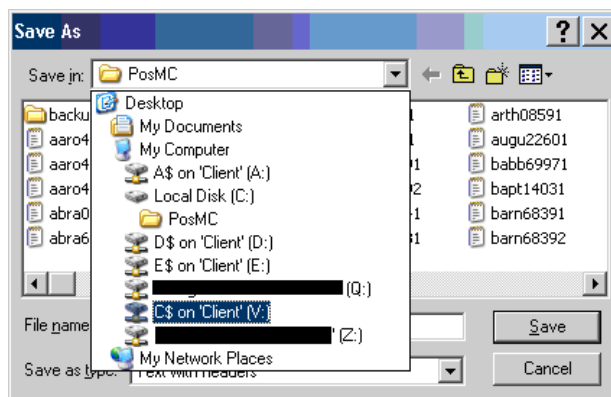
Save As
?
X
Save in: PosMC

Desktop
My Documents
My Computer
A$ on 'Client' (A:)
Local Disk (C:)
PosMC
D$ on 'Client' (D:)
E$ on 'Client' (E:)
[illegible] (Q:)
C$ on 'Client' (V:)
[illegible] (Z:)
My Network Places

backu
aaro4
aaro4
aaro4
abra0
abra6

1
1
91
92
31
31

arth08591
augu22601
babb69971
bapt14031
barn68391
barn68392

File name
Save as type: Text with headers
Save
Cancel